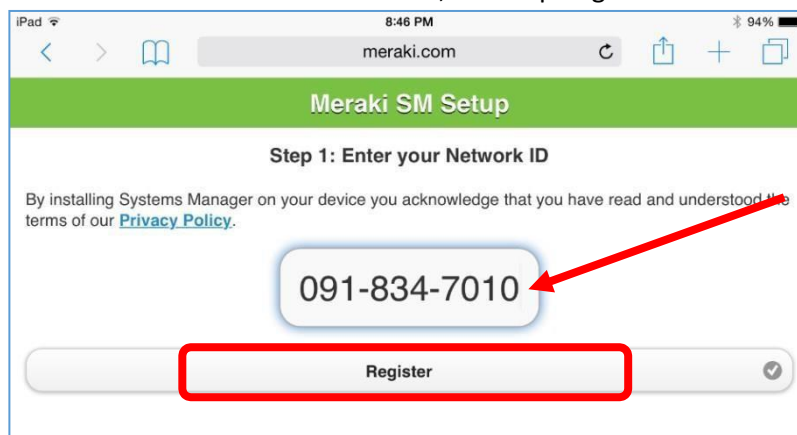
iPad
8:46 PM
94%
meraki.com

Meraki SM Setup

Step 1: Enter your Network ID

By installing Systems Manager on your device you acknowledge that you have read and understood the terms of our Privacy Policy.

091-834-7010

Register